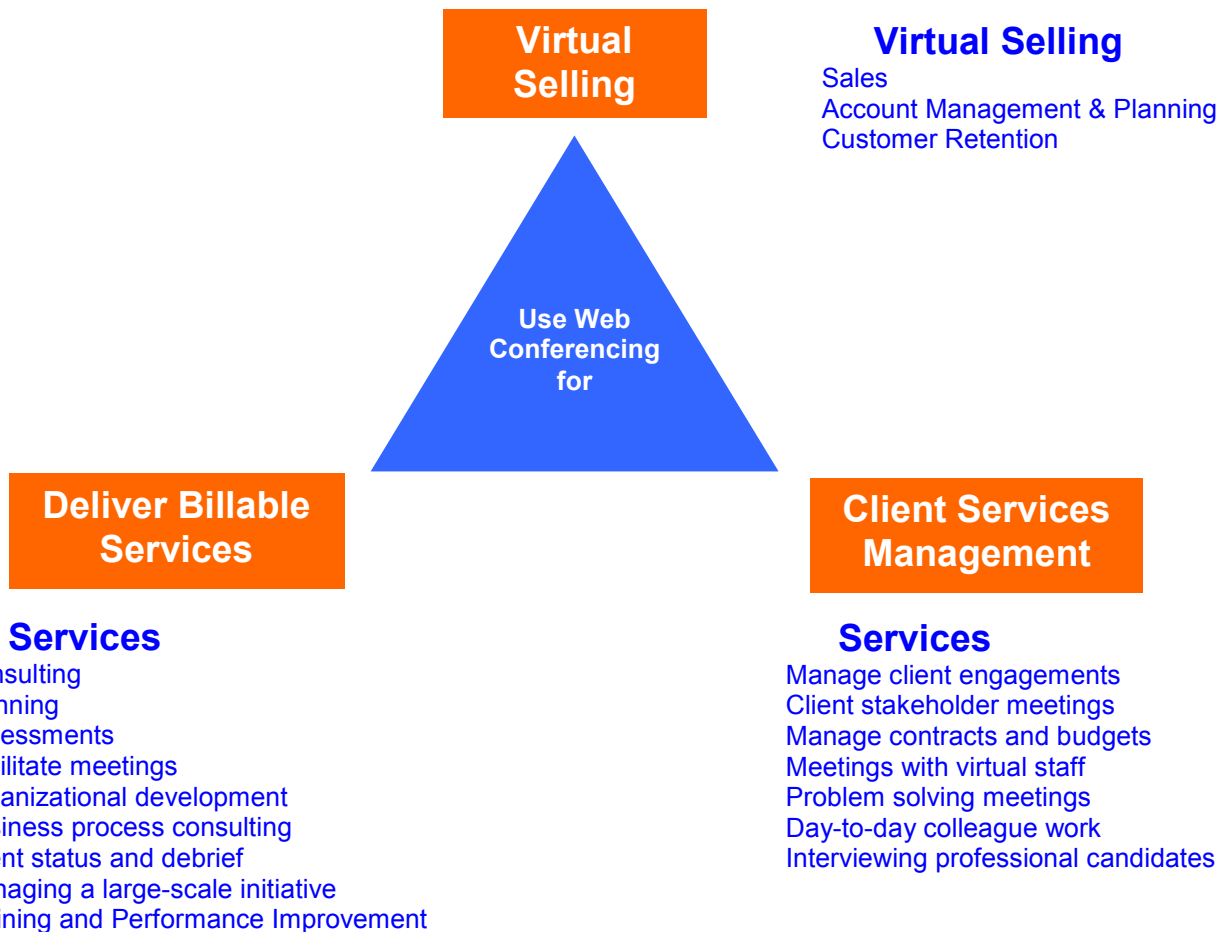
Virtual Selling

Virtual Selling
Sales
Account Management & Planning
Customer Retention

Use Web Conferencing for

Deliver Billable Services

Client Services Management

Services
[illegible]sulting
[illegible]nning
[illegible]essments
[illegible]ilitate meetings
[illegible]anizational development
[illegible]iness process consulting
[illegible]nt status and debrief
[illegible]naging a large-scale initiative
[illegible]ning and Performance Improvement

Services
Manage client engagements
Client stakeholder meetings
Manage contracts and budgets
Meetings with virtual staff
Problem solving meetings
Day-to-day colleague work
Interviewing professional candidates